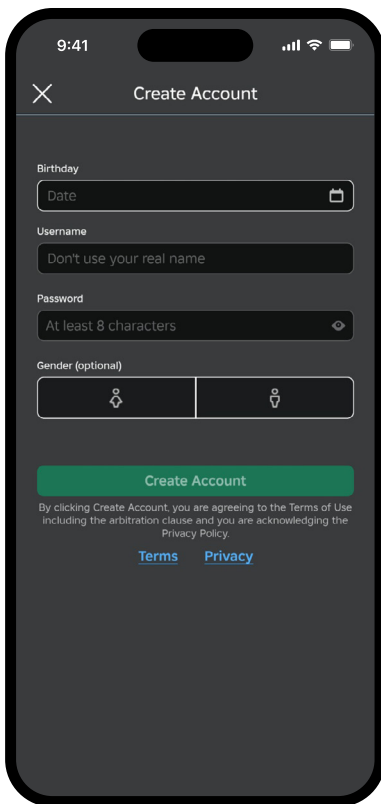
9:41

Create Account

Birthday

Date

Username

Don't use your real name

Password

At least 8 characters

Gender (optional)

Create Account

By clicking Create Account, you are agreeing to the Terms of Use including the arbitration clause and you are acknowledging the Privacy Policy.

Terms Privacy